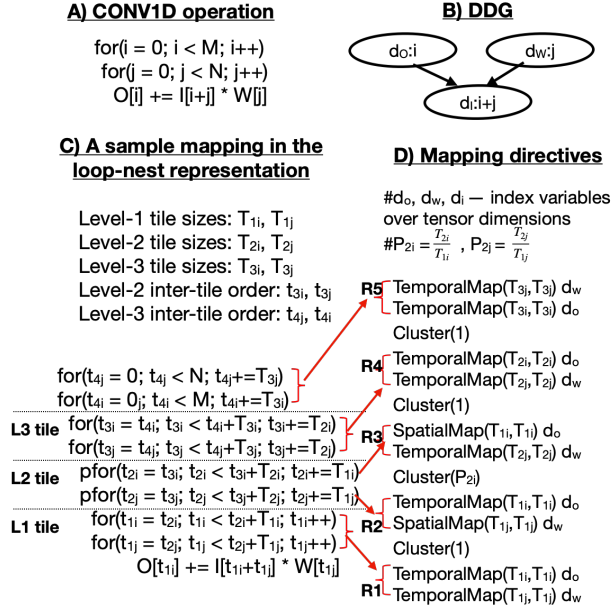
A) CONV1D operation

for(i = 0; i < M; i++)
for(j = 0; j < N; j++)
O[i] += I[i+j] * W[j]

B) DDG

$d_O$:i

$d_W$:j

$d_I$:i+j

C) A sample mapping in the loop-nest representation

Level-1 tile sizes: $T_{1i}$, $T_{1j}$
Level-2 tile sizes: $T_{2i}$, $T_{2j}$
Level-3 tile sizes: $T_{3i}$, $T_{3j}$
Level-2 inter-tile order: $t_{3i}$, $t_{3j}$
Level-3 inter-tile order: $t_{4j}$, $t_{4i}$

for($t_{4j}$ = 0; $t_{4j}$ < N; $t_{4j}$+=$T_{3j}$)
for($t_{4i}$ = $0_j$; $t_{4i}$ < M; $t_{4i}$+=$T_{3i}$)

L3 tile
for($t_{3i}$ = $t_{4i}$; $t_{3i}$ < $t_{4i}$+$T_{3i}$; $t_{3i}$+=$T_{2i}$)
for($t_{3j}$ = $t_{4j}$; $t_{3j}$ < $t_{4j}$+$T_{3j}$; $t_{3j}$+=$T_{2j}$)

L2 tile
pfor($t_{2i}$ = $t_{3i}$; $t_{2i}$ < $t_{3i}$+$T_{2i}$; $t_{2i}$+=$T_{1i}$)
pfor($t_{2j}$ = $t_{3j}$; $t_{2j}$ < $t_{3j}$+$T_{2j}$; $t_{2j}$+=$T_{1j}$)

L1 tile
for($t_{1i}$ = $t_{2i}$; $t_{1i}$ < $t_{2i}$+$T_{1i}$; $t_{1i}$++)
for($t_{1j}$ = $t_{2j}$; $t_{1j}$ < $t_{2j}$+$T_{1j}$; $t_{1j}$++)
O[$t_{1i}$] += I[$t_{1i}$+$t_{1j}$] * W[$t_{1j}$]

D) Mapping directives

#$d_o$, $d_w$, $d_i$ — index variables over tensor dimensions
#$P_{2i}$ = $\frac{T_{2i}}{T_{1i}}$ , $P_{2j}$ = $\frac{T_{2j}}{T_{1j}}$

R5
TemporalMap($T_{3j}$,$T_{3j}$) $d_w$
TemporalMap($T_{3i}$,$T_{3i}$) $d_o$
Cluster(1)

R4
TemporalMap($T_{2i}$,$T_{2i}$) $d_o$
TemporalMap($T_{2j}$,$T_{2j}$) $d_w$
Cluster(1)

R3
SpatialMap($T_{1i}$,$T_{1i}$) $d_o$
TemporalMap($T_{2j}$,$T_{2j}$) $d_w$
Cluster($P_{2i}$)

R2
TemporalMap($T_{1i}$,$T_{1i}$) $d_o$
SpatialMap($T_{1j}$,$T_{1j}$) $d_w$
Cluster(1)

R1
TemporalMap($T_{1i}$,$T_{1i}$) $d_o$
TemporalMap($T_{1j}$,$T_{1j}$) $d_w$